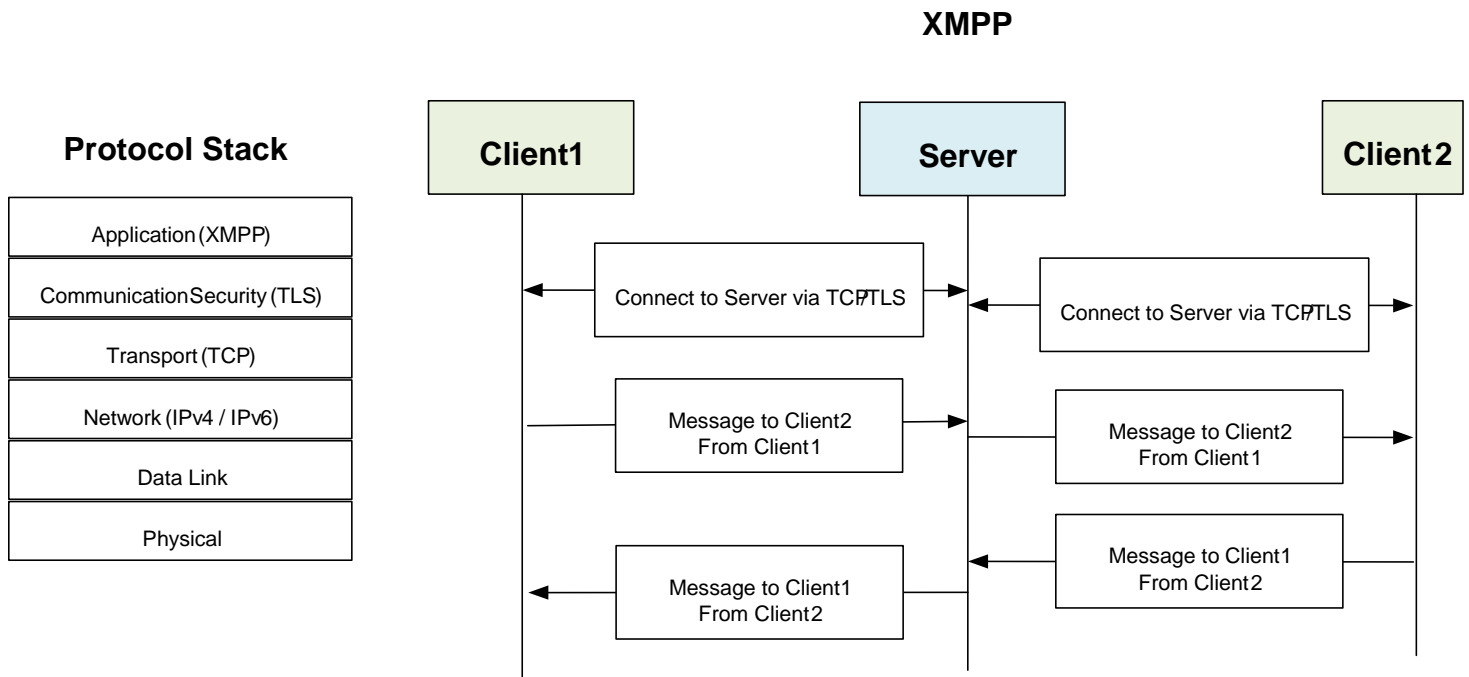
XMPP

Protocol Stack

Application (XMPP)

Communication Security (TLS)

Transport (TCP)

Network (IPv4 / IPv6)

Data Link

Physical

Client1

Server

Client2

Connect to Server via TCP/TLS

Connect to Server via TCP/TLS

Message to Client2 From Client1

Message to Client2 From Client1

Message to Client1 From Client2

Message to Client1 From Client2